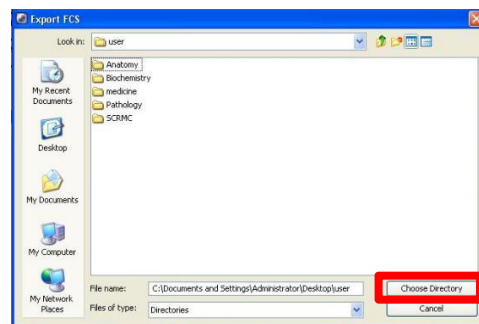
Export FCS

Look in: user

My Recent Documents

Desktop

My Documents

My Computer

My Network Places

Anatomy
Biochemistry
medicine
Pathology
SCRMC

File name: C:\Documents and Settings\Administrator\Desktop\user

Files of type: Directories

Choose Directory

Cancel